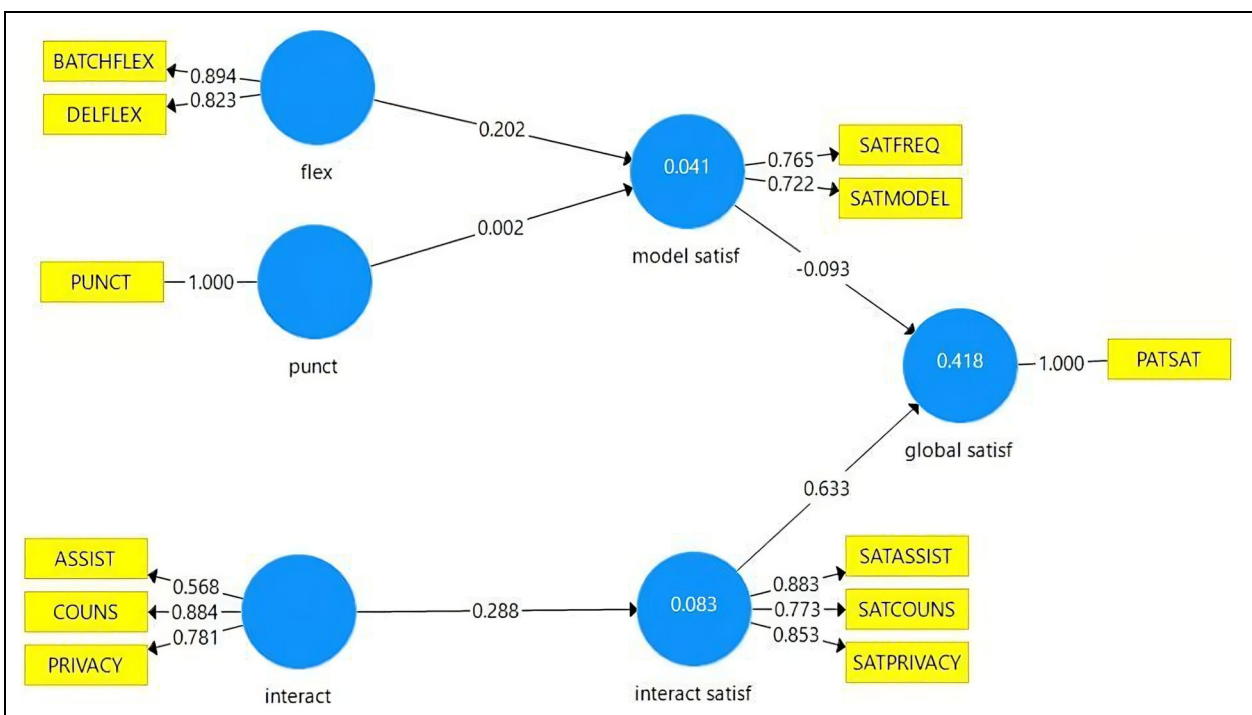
BATCHFLEX
0.894
DELFLEX
0.823
flex
0.202
0.041
0.765
SATFREQ
0.722
SATMODEL
model satisf
0.002
PUNCT
1.000
punct
-0.093
0.418
1.000
PATSAT
global satisf
0.633
ASSIST
0.568
COUNS
0.884
PRIVACY
0.781
interact
0.288
0.083
interact satisf
0.883
SATASSIST
0.773
SATCOUNS
0.853
SATPRIVACY